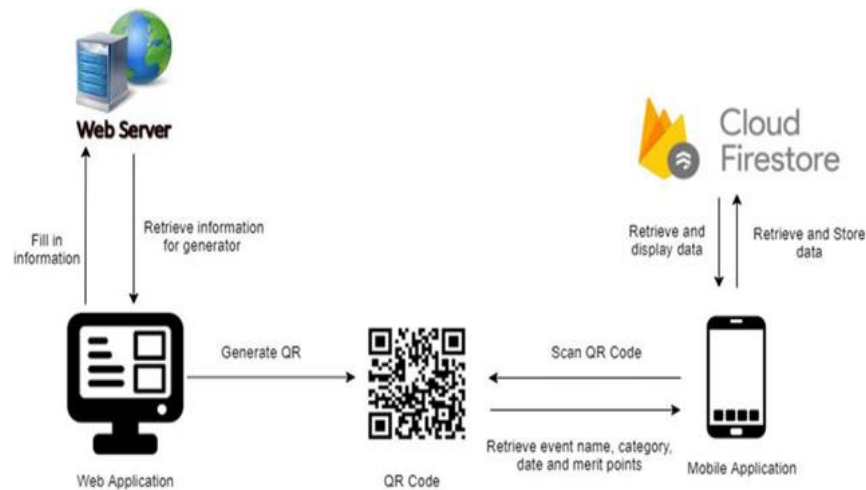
Web Server

Fill in information

Retrieve information for generator

Cloud Firestore

Retrieve and display data

Retrieve and Store data

Generate QR

Scan QR Code

Retrieve event name, category, date and merit points

Web Application

QR Code

Mobile Application